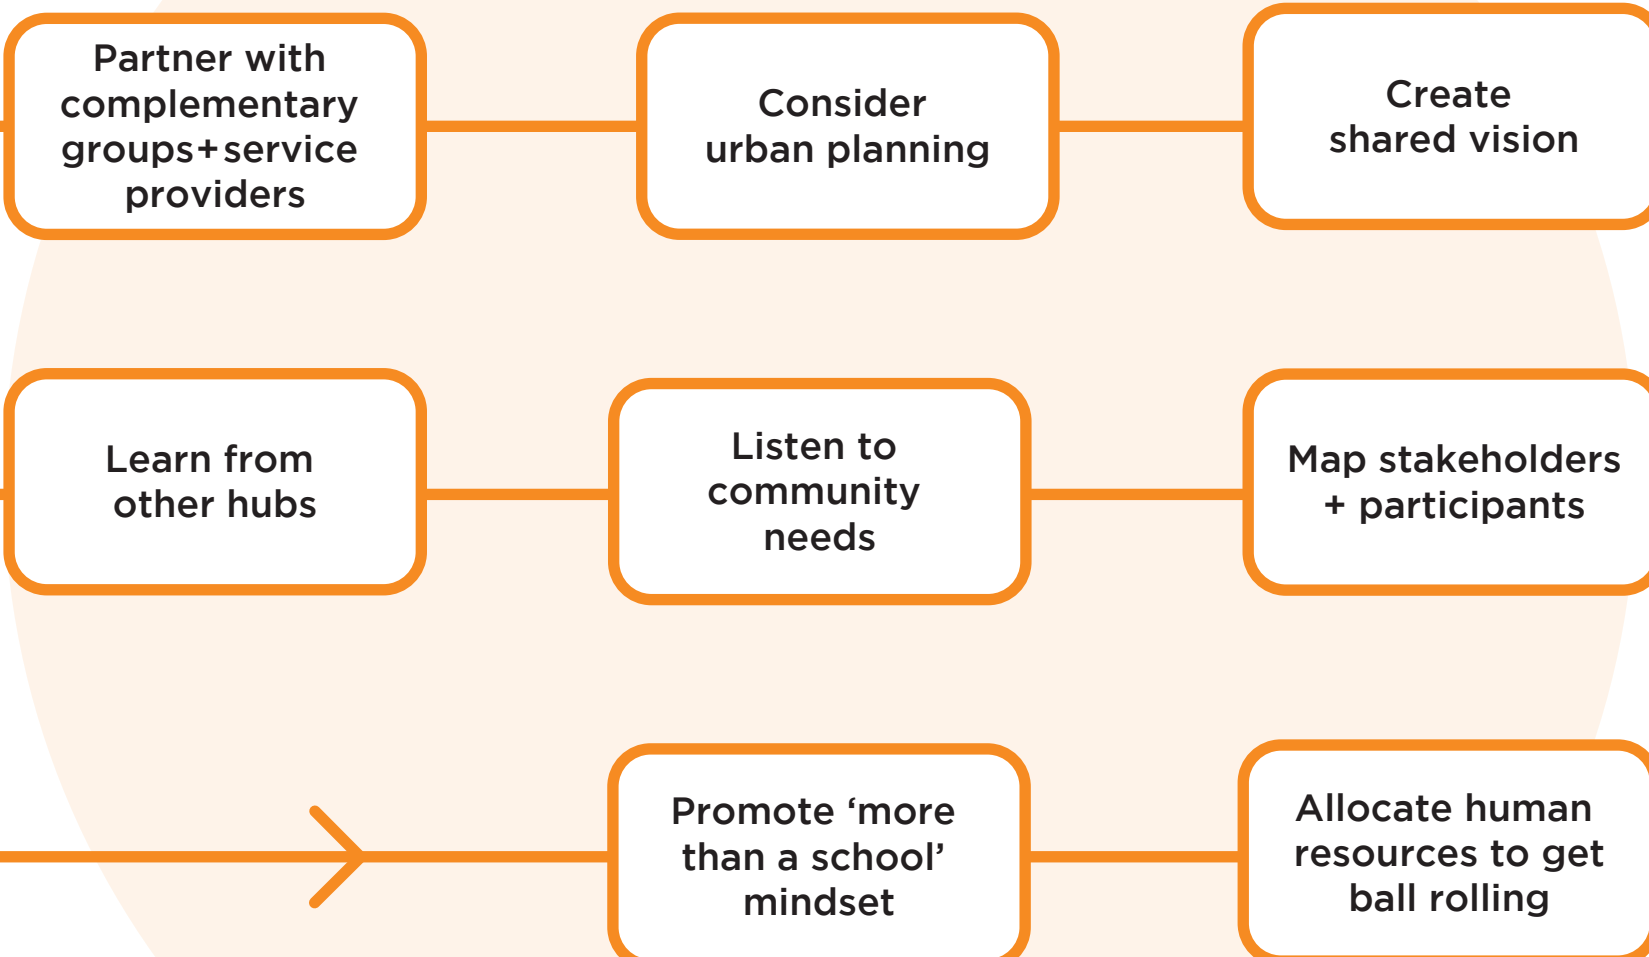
Partner with complementary groups+service providers

Consider urban planning

Create shared vision

Learn from other hubs

Listen to community needs

Map stakeholders + participants

Promote ‘more than a school’ mindset

Allocate human resources to get ball rolling